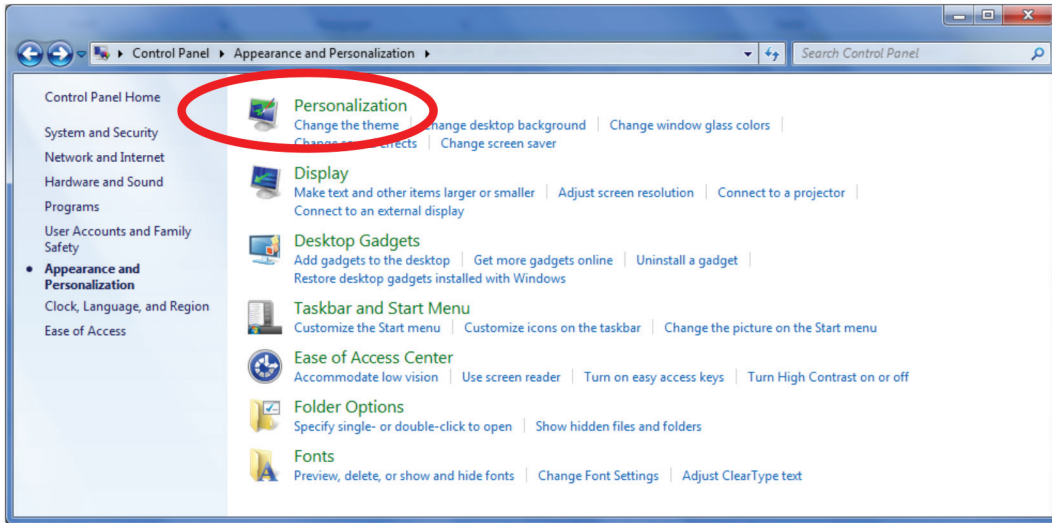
Control Panel ▸ Appearance and Personalization ▸

Search Control Panel

Control Panel Home

System and Security

Network and Internet

Hardware and Sound

Programs

User Accounts and Family Safety

Appearance and Personalization

Clock, Language, and Region

Ease of Access

Personalization

Change the theme | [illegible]hange desktop background | Change window glass colors | Change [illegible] effects | Change screen saver

Display

Make text and other items larger or smaller | Adjust screen resolution | Connect to a projector | Connect to an external display

Desktop Gadgets

Add gadgets to the desktop | Get more gadgets online | Uninstall a gadget | Restore desktop gadgets installed with Windows

Taskbar and Start Menu

Customize the Start menu | Customize icons on the taskbar | Change the picture on the Start menu

Ease of Access Center

Accommodate low vision | Use screen reader | Turn on easy access keys | Turn High Contrast on or off

Folder Options

Specify single- or double-click to open | Show hidden files and folders

Fonts

Preview, delete, or show and hide fonts | Change Font Settings | Adjust ClearType text